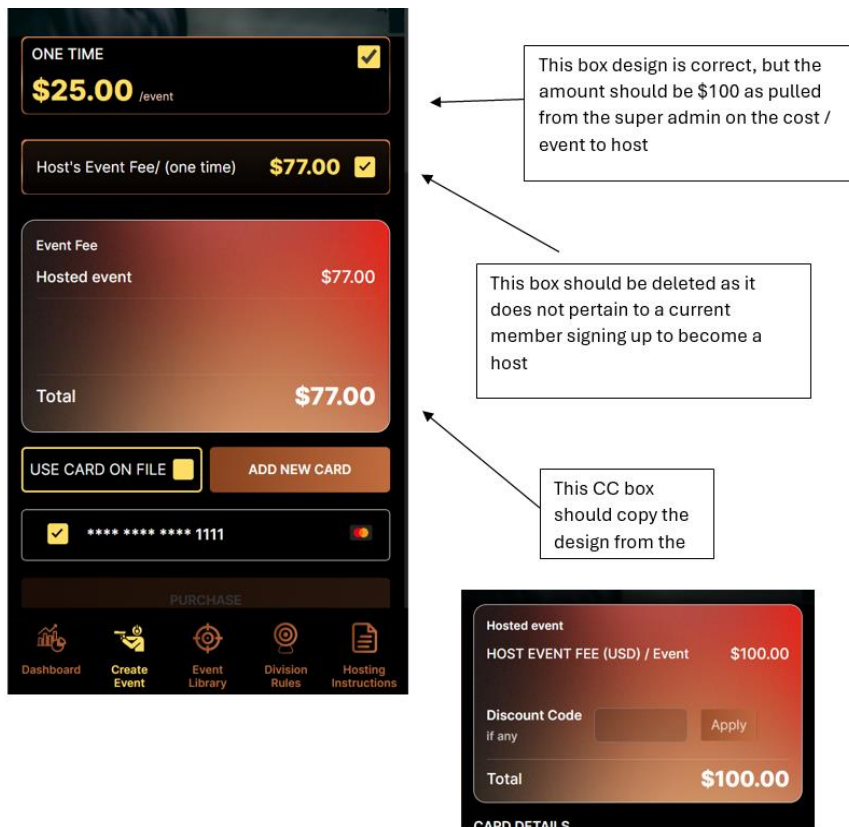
ONE TIME
$25.00 /event

This box design is correct, but the amount should be $100 as pulled from the super admin on the cost / event to host

Host's Event Fee/ (one time) $77.00

This box should be deleted as it does not pertain to a current member signing up to become a host

Event Fee
Hosted event $77.00

Total $77.00

USE CARD ON FILE
ADD NEW CARD

This CC box should copy the design from the

**** **** **** 1111

PURCHASE

Dashboard
Create Event
Event Library
Division Rules
Hosting Instructions

Hosted event
HOST EVENT FEE (USD) / Event $100.00

Discount Code
if any
Apply

Total $100.00

CARD DETAILS